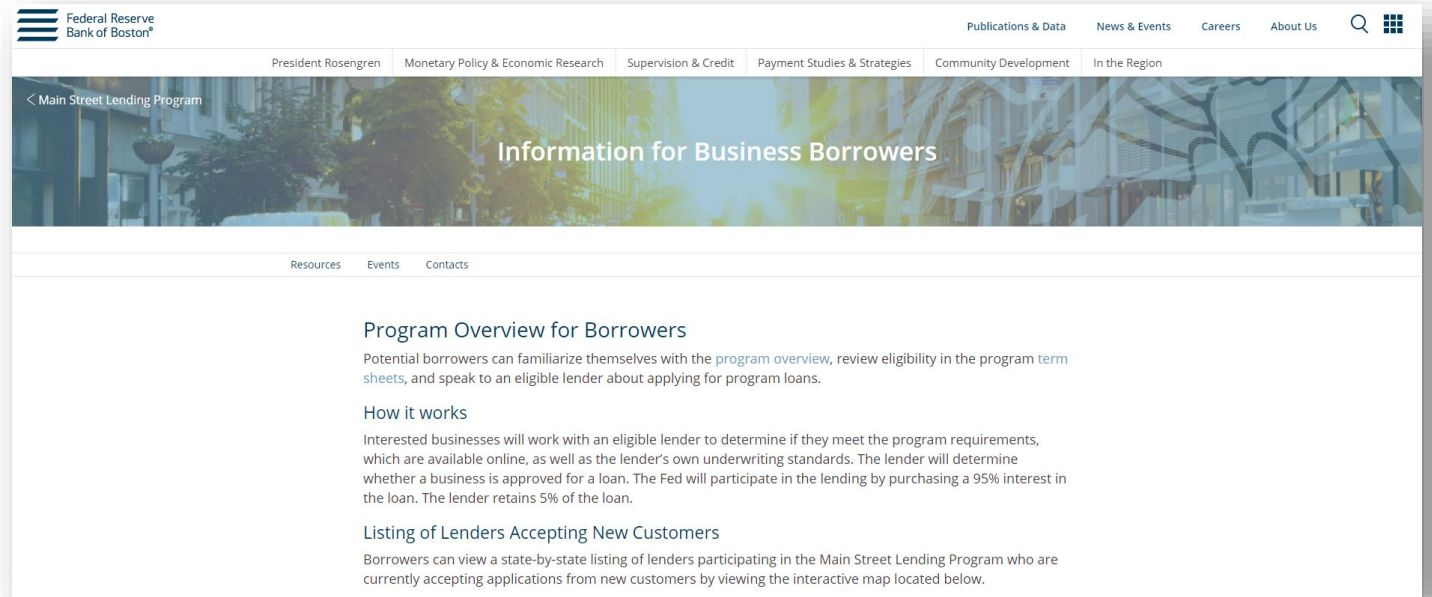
Federal Reserve Bank of Boston®

Publications & Data News & Events Careers About Us

President Rosengren Monetary Policy & Economic Research Supervision & Credit Payment Studies & Strategies Community Development In the Region

< Main Street Lending Program

Information for Business Borrowers

Resources Events Contacts

Program Overview for Borrowers

Potential borrowers can familiarize themselves with the program overview, review eligibility in the program term sheets, and speak to an eligible lender about applying for program loans.

How it works

Interested businesses will work with an eligible lender to determine if they meet the program requirements, which are available online, as well as the lender's own underwriting standards. The lender will determine whether a business is approved for a loan. The Fed will participate in the lending by purchasing a 95% interest in the loan. The lender retains 5% of the loan.

Listing of Lenders Accepting New Customers

Borrowers can view a state-by-state listing of lenders participating in the Main Street Lending Program who are currently accepting applications from new customers by viewing the interactive map located below.